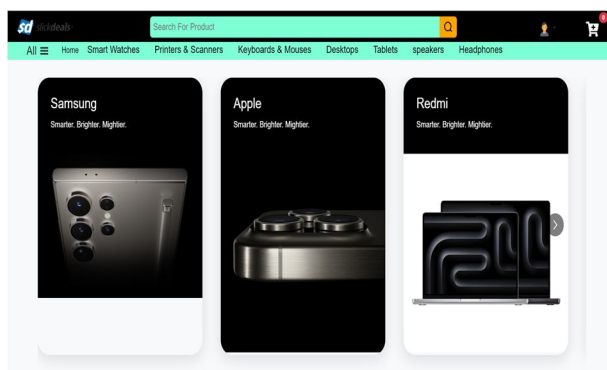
sd slickdeals

Search For Product

0

All ☰ Home Smart Watches Printers & Scanners Keyboards & Mouses Desktops Tablets speakers Headphones

Samsung
Smarter. Brighter. Mightier.

Apple
Smarter. Brighter. Mightier.

Redmi
Smarter. Brighter. Mightier.